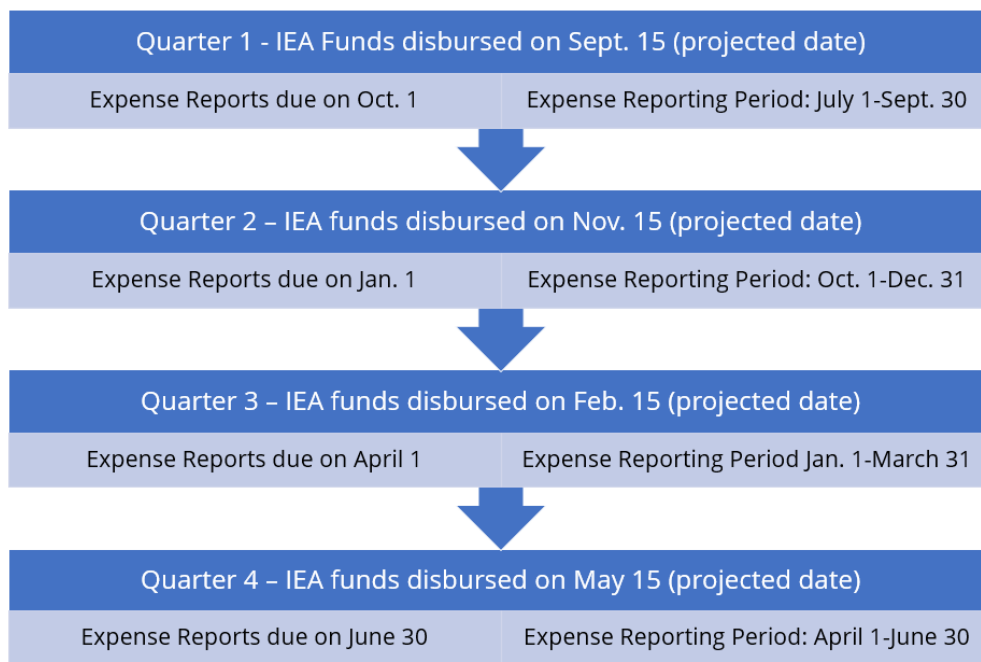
Quarter 1 - IEA Funds disbursed on Sept. 15 (projected date)

Expense Reports due on Oct. 1

Expense Reporting Period: July 1-Sept. 30

Quarter 2 – IEA funds disbursed on Nov. 15 (projected date)

Expense Reports due on Jan. 1

Expense Reporting Period: Oct. 1-Dec. 31

Quarter 3 – IEA funds disbursed on Feb. 15 (projected date)

Expense Reports due on April 1

Expense Reporting Period Jan. 1-March 31

Quarter 4 – IEA funds disbursed on May 15 (projected date)

Expense Reports due on June 30

Expense Reporting Period: April 1-June 30